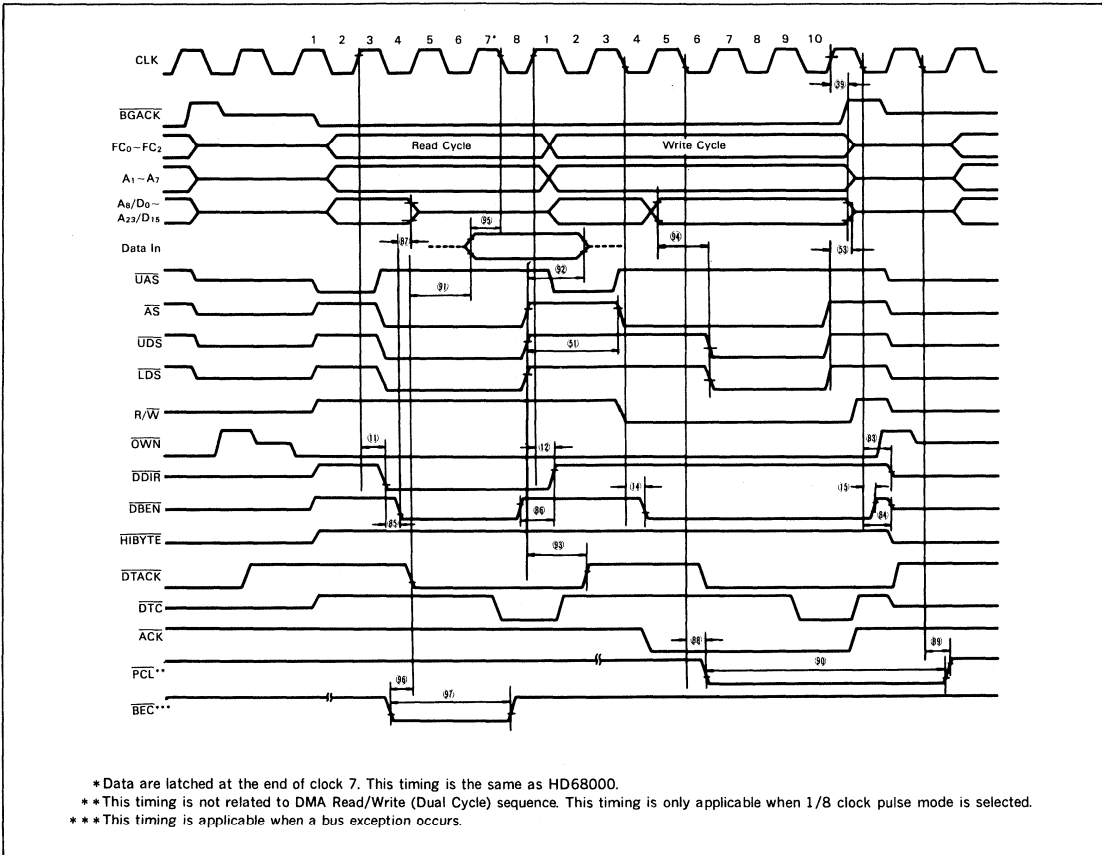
1 2 3 4 5 6 7* 8 1 2 3 4 5 6 7 8 9 10

CLK

$\overline{BGACK}$

$FC_0$~$FC_2$

Read Cycle

Write Cycle

$A_1$~$A_7$

$A_8/D_0$~$A_{23}/D_{15}$

Data In

$\overline{UAS}$

$\overline{AS}$

$\overline{UDS}$

$\overline{LDS}$

$R/\overline{W}$

$\overline{OWN}$

$\overline{DDIR}$

$\overline{DBEN}$

$\overline{HIBYTE}$

$\overline{DTACK}$

$\overline{DTC}$

$\overline{ACK}$

$\overline{PCL}$**

$\overline{BEC}$***

39 95 87 94 53 92 91 51 11 12 83 14 15 85 86 84 93 88 89 90 96 97

*Data are latched at the end of clock 7. This timing is the same as HD68000.

**This timing is not related to DMA Read/Write (Dual Cycle) sequence. This timing is only applicable when 1/8 clock pulse mode is selected.

***This timing is applicable when a bus exception occurs.